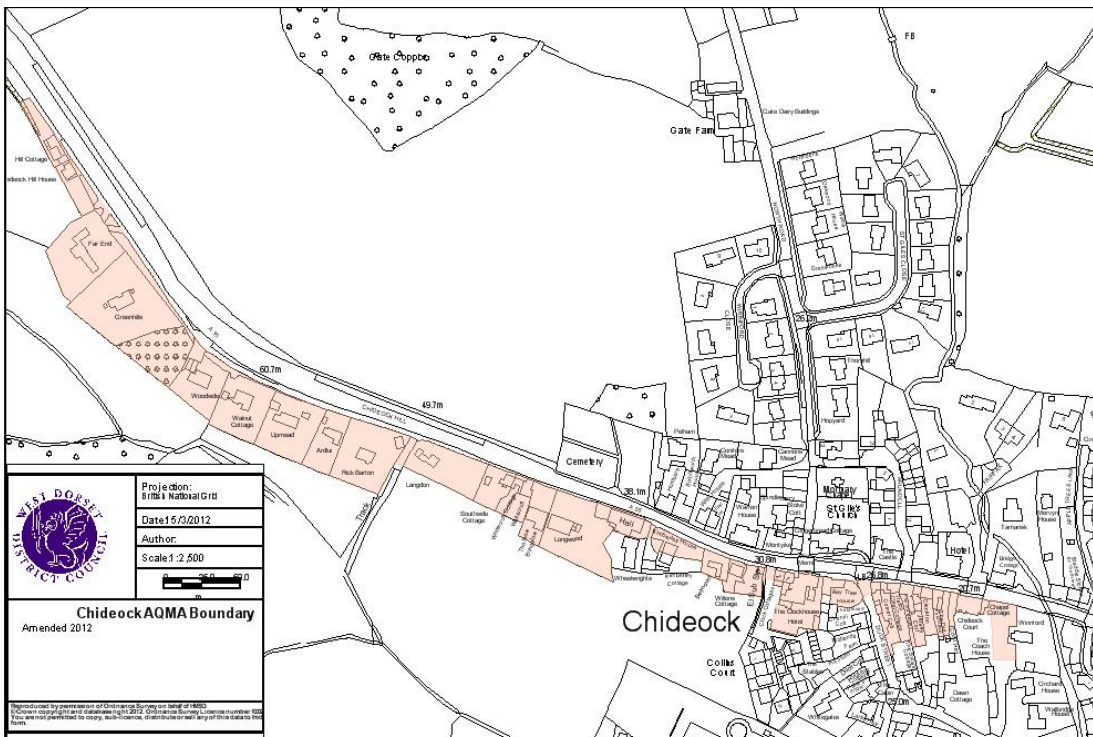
Gate Coppice

FB

Gate Dairy Buildings

Gate Farm

Hill Cottage

deock Hill House

Far End

Greenhills

60.7m

49.7m

CHIDEOCK HILL

Woodside

Walnut Cottage

Upmead

Anflia

Rick Barton

Langdon

Track

Southside Cottage

Longwood

Hall

Cemetery

Pelham

38.1m

Mortuary Chapel

St Giles's Church

Tamarisk

Hotel

Wheelwrights

30.8m

26.9m

27.7m

The Coachhouse

Hotel

Chapel Cottage

Chideock Court

The Coach House

Wrenford

Chideock

Collis Court

Dawn Cottage

Orchard House

Projection: British National Grid

Date 15/3/2012

Author:

Scale 1:2,500

0 25.0 50.0

m

WEST DORSET DISTRICT COUNCIL

Chideock AQMA Boundary

Amended 2012

Reproduced by permission of Ordnance Survey on behalf of HMSO. © Crown copyright and database right 2012. Ordnance Survey Licence number 100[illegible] You are not permitted to copy, sub-licence, distribute or sell any of this data to thi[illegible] form.